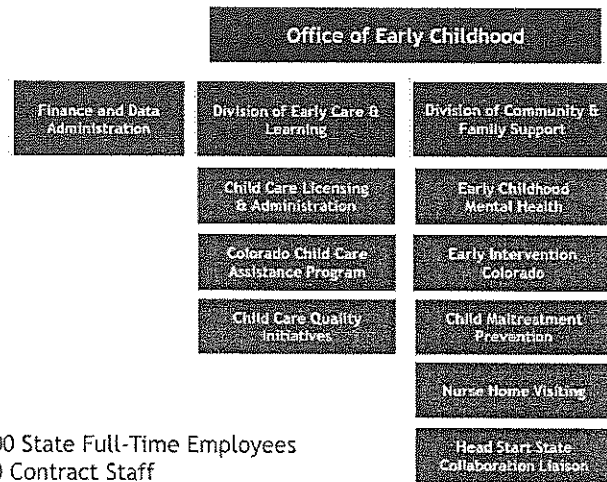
Office of Early Childhood

Finance and Data Administration

Division of Early Care & Learning

Division of Community & Family Support

Child Care Licensing & Administration

Colorado Child Care Assistance Program

Child Care Quality Initiatives

Early Childhood Mental Health

Early Intervention Colorado

Child Maltreatment Prevention

Nurse Home Visiting

Head Start State Collaboration Liaison

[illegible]0 State Full-Time Employees
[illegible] Contract Staff